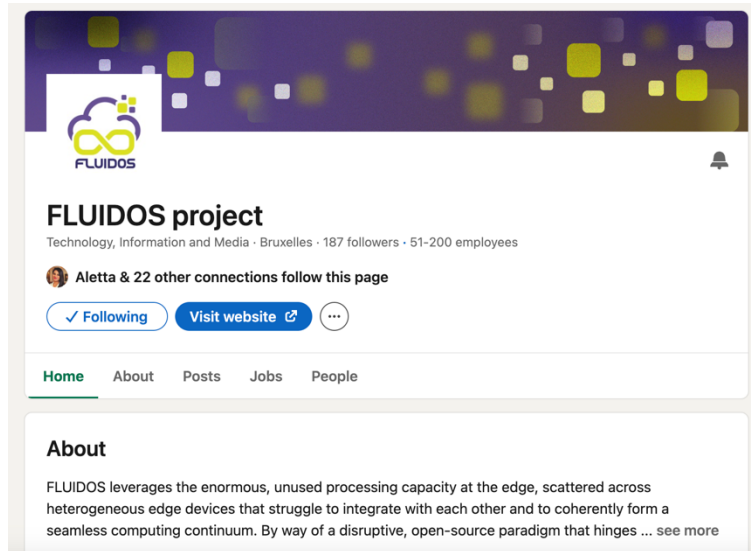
FLUIDOS

FLUIDOS project

Technology, Information and Media · Bruxelles · 187 followers · 51-200 employees

Aletta & 22 other connections follow this page

✓ Following

Visit website

···

Home About Posts Jobs People

About

FLUIDOS leverages the enormous, unused processing capacity at the edge, scattered across heterogeneous edge devices that struggle to integrate with each other and to coherently form a seamless computing continuum. By way of a disruptive, open-source paradigm that hinges ... see more